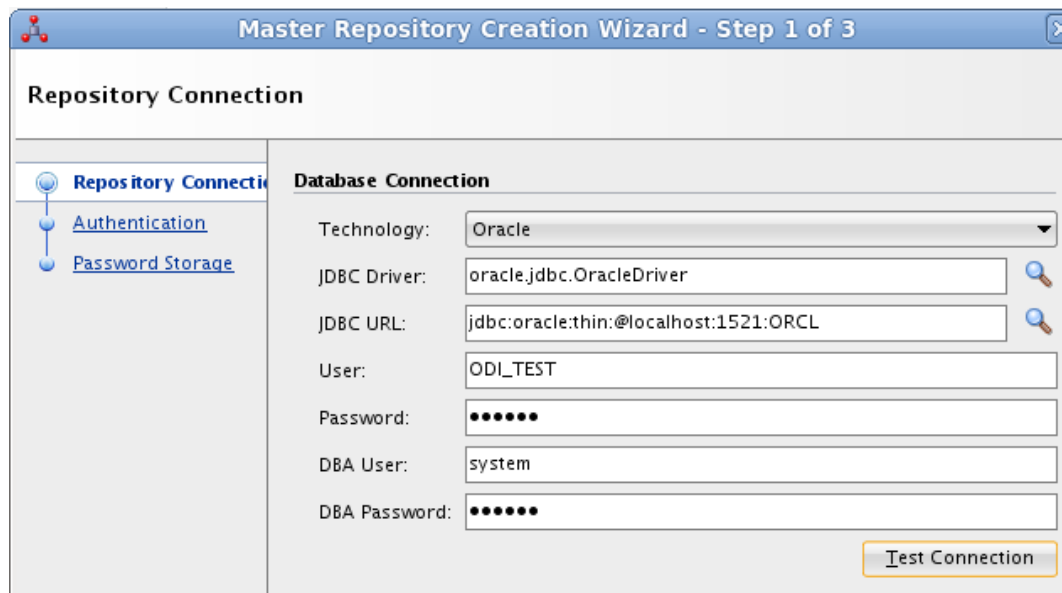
Master Repository Creation Wizard - Step 1 of 3

Repository Connection

Repository Connecti

Authentication

Password Storage

Database Connection

Technology: Oracle

JDBC Driver: oracle.jdbc.OracleDriver

JDBC URL: jdbc:oracle:thin:@localhost:1521:ORCL

User: ODI_TEST

Password: ••••••

DBA User: system

DBA Password: ••••••

Test Connection